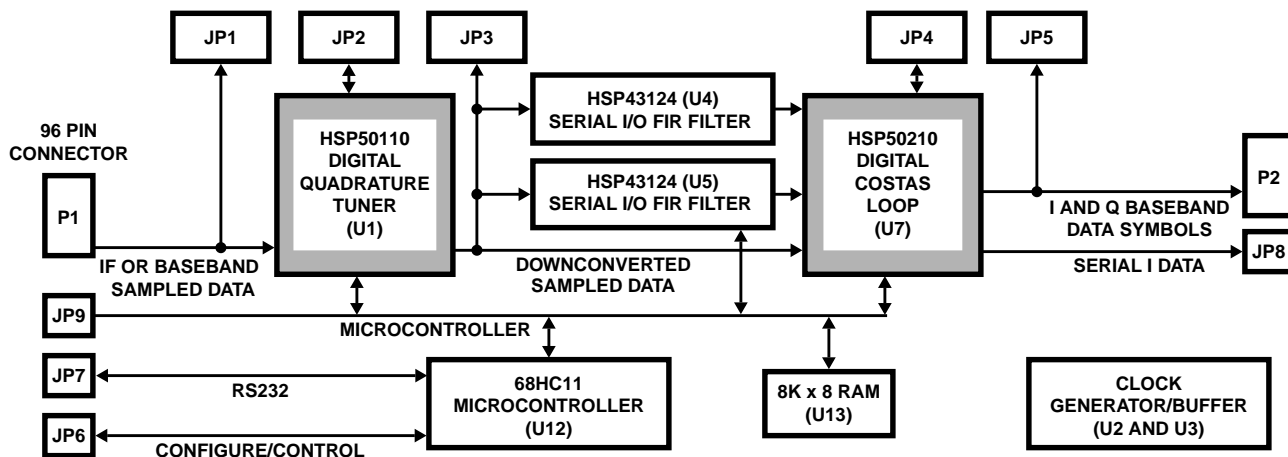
JP1

JP2

JP3

JP4

JP5

96 PIN CONNECTOR

P1

HSP50110 DIGITAL QUADRATURE TUNER (U1)

HSP43124 (U4) SERIAL I/O FIR FILTER

HSP43124 (U5) SERIAL I/O FIR FILTER

HSP50210 DIGITAL COSTAS LOOP (U7)

P2

I AND Q BASEBAND DATA SYMBOLS

JP8

SERIAL I DATA

IF OR BASEBAND SAMPLED DATA

DOWNCONVERTED SAMPLED DATA

JP9

MICROCONTROLLER

JP7

RS232

68HC11 MICROCONTROLLER (U12)

8K x 8 RAM (U13)

CLOCK GENERATOR/BUFFER (U2 AND U3)

JP6

CONFIGURE/CONTROL